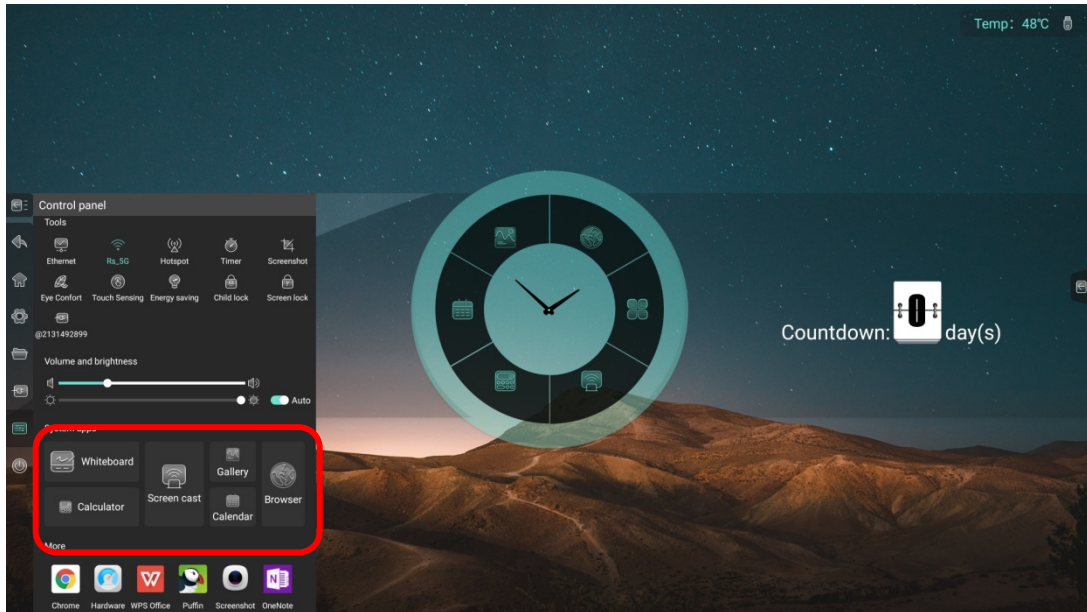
Temp: 48℃

Control panel

Tools

Ethernet
Rs_5G
Hotspot
Timer
Screenshot
Eye Confort
Touch Sensing
Energy saving
Child lock
Screen lock
@2131492899

Volume and brightness

Auto

System apps

Whiteboard
Screen cast
Gallery
Browser
Calculator
Calendar

More

Chrome
Hardware
WPS Office
Puffin
Screenshot
OneNote

Countdown: 0 day(s)